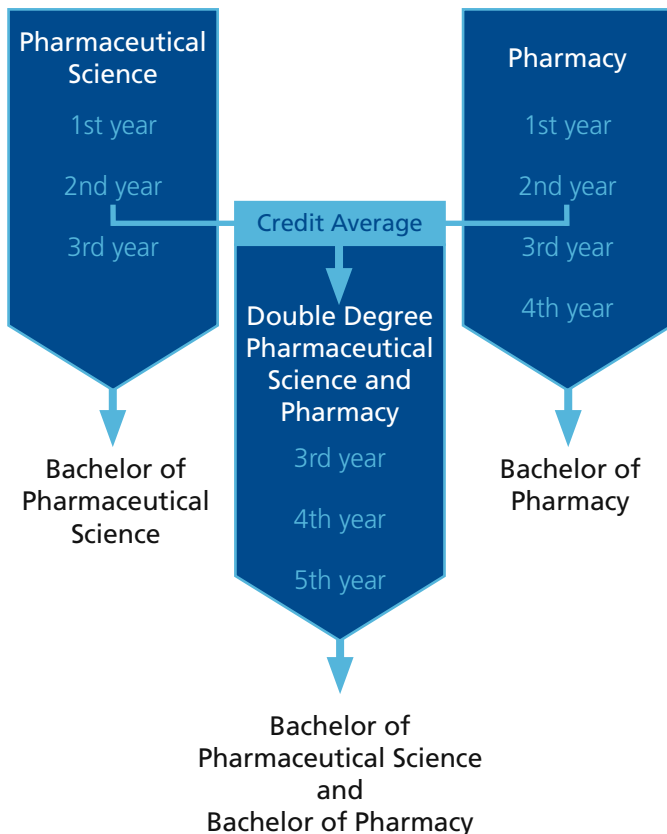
Pharmaceutical Science

1st year

2nd year

3rd year

Bachelor of Pharmaceutical Science

Credit Average

Double Degree Pharmaceutical Science and Pharmacy

3rd year

4th year

5th year

Bachelor of Pharmaceutical Science and Bachelor of Pharmacy

Pharmacy

1st year

2nd year

3rd year

4th year

Bachelor of Pharmacy